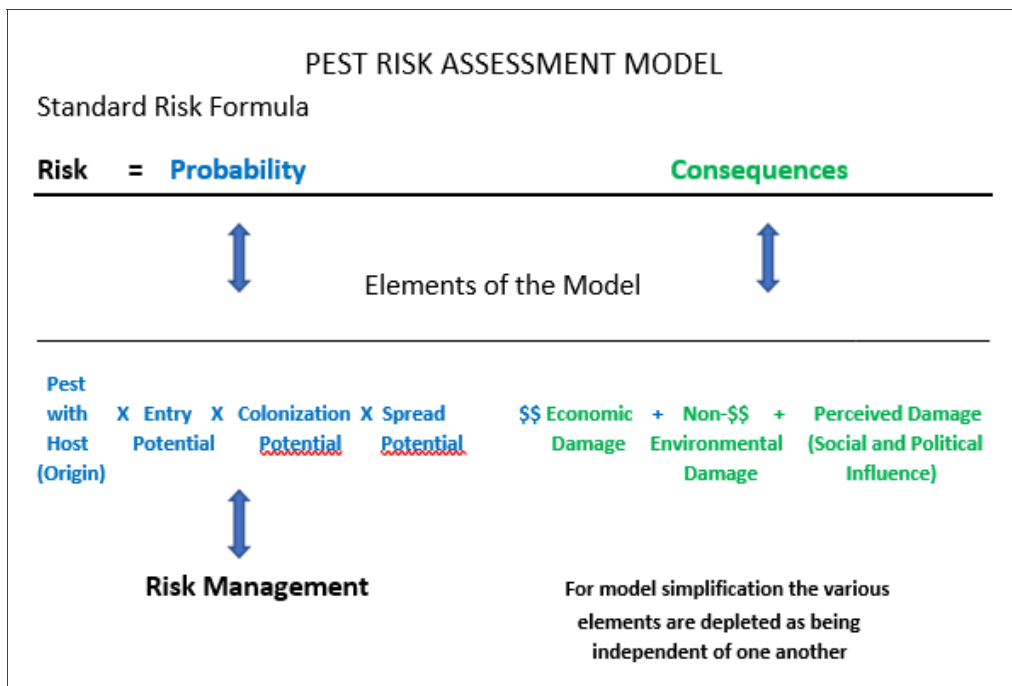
PEST RISK ASSESSMENT MODEL

Standard Risk Formula

Risk = Probability Consequences

Elements of the Model

Pest with Host (Origin) X Entry Potential X Colonization Potential X Spread Potential

$$ Economic Damage + Non-$$ Environmental Damage + Perceived Damage (Social and Political Influence)

Risk Management

For model simplification the various elements are depleted as being independent of one another